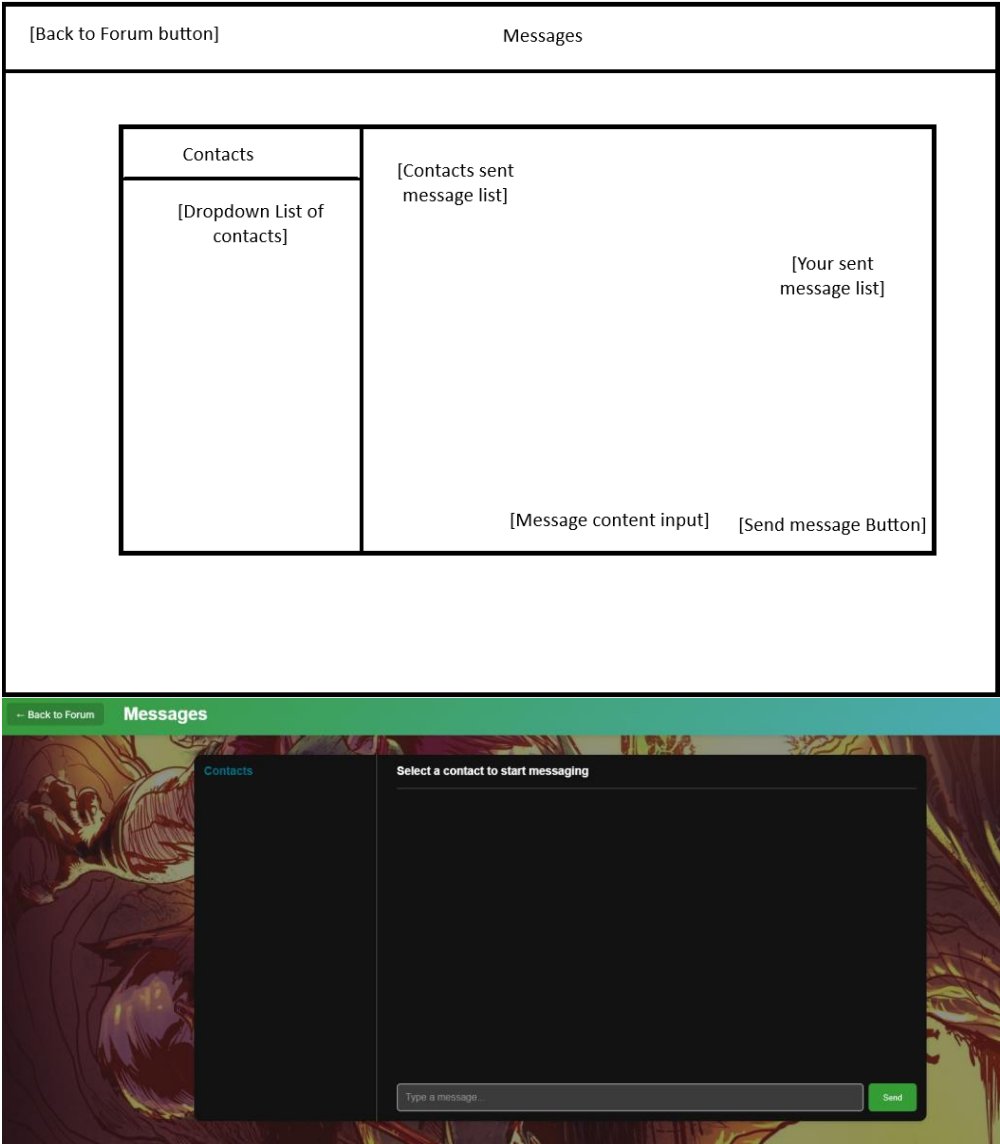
[Back to Forum button]

Messages

Contacts

[Dropdown List of contacts]

[Contacts sent message list]

[Your sent message list]

[Message content input]

[Send message Button]

← Back to Forum

Messages

Contacts

Select a contact to start messaging

Type a message...

Send